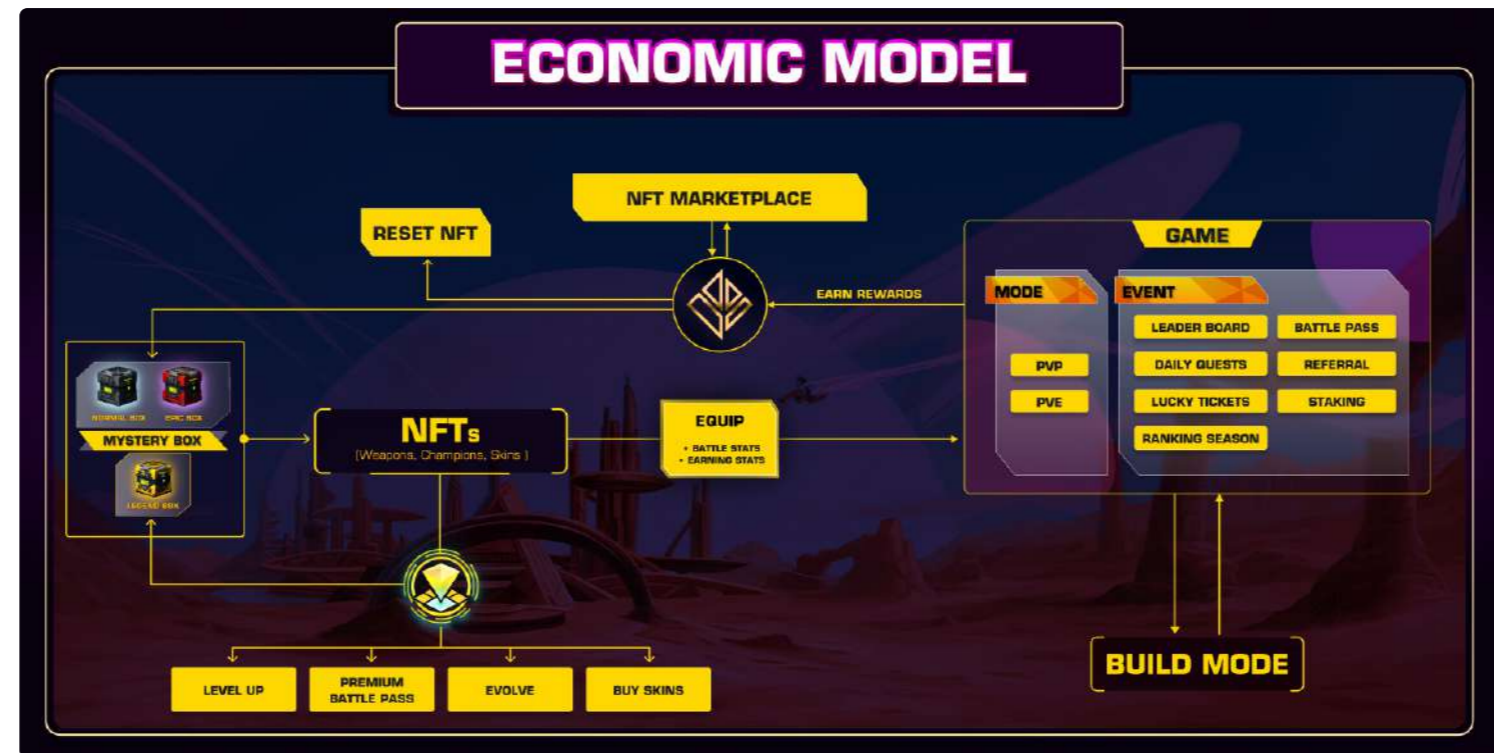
ECONOMIC MODEL

NFT MARKETPLACE

RESET NFT

EARN REWARDS

GAME

MODE

PVP

PVE

EVENT

LEADER BOARD

BATTLE PASS

DAILY QUESTS

REFERRAL

LUCKY TICKETS

STAKING

RANKING SEASON

NORMAL BOX

EPIC BOX

MYSTERY BOX

LEGEND BOX

NFTs
(Weapons, Champions, Skins)

EQUIP
• BATTLE STATS
• EARNING STATS

BUILD MODE

LEVEL UP

PREMIUM BATTLE PASS

EVOLVE

BUY SKINS